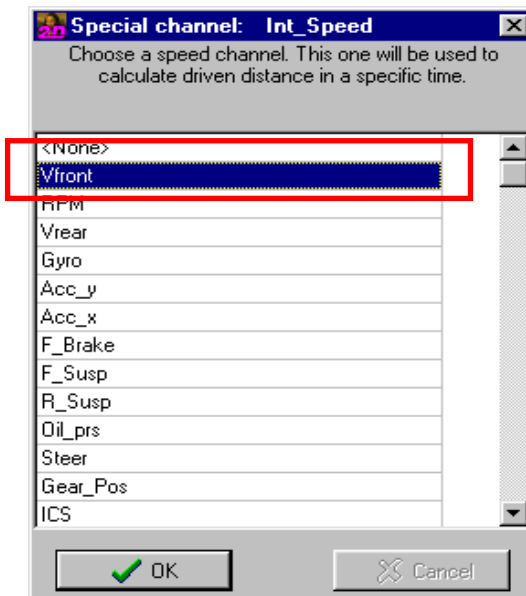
2.0 Special channel: Int_Speed

Choose a speed channel. This one will be used to calculate driven distance in a specific time.

<None>
Vfront
RPM
Vrear
Gyro
Acc_y
Acc_x
F_Brake
F_Susp
R_Susp
Oil_prs
Steer
Gear_Pos
ICS

OK
Cancel